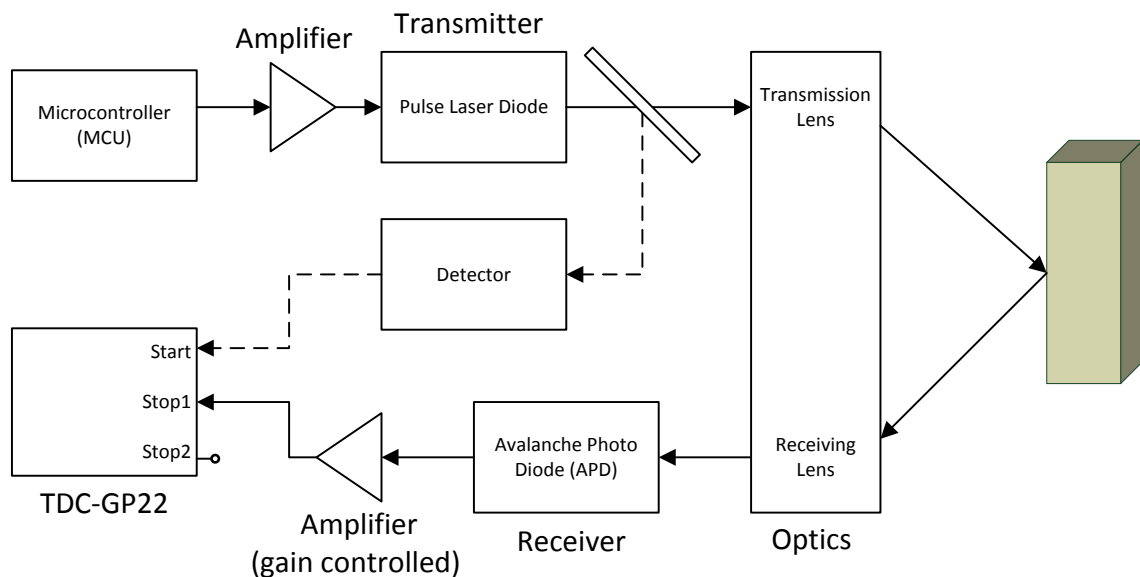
Amplifier

Transmitter

Microcontroller (MCU)

Pulse Laser Diode

Transmission Lens

Detector

Start

Stop1

Stop2

TDC-GP22

Avalanche Photo Diode (APD)

Receiving Lens

Amplifier (gain controlled)

Receiver

Optics